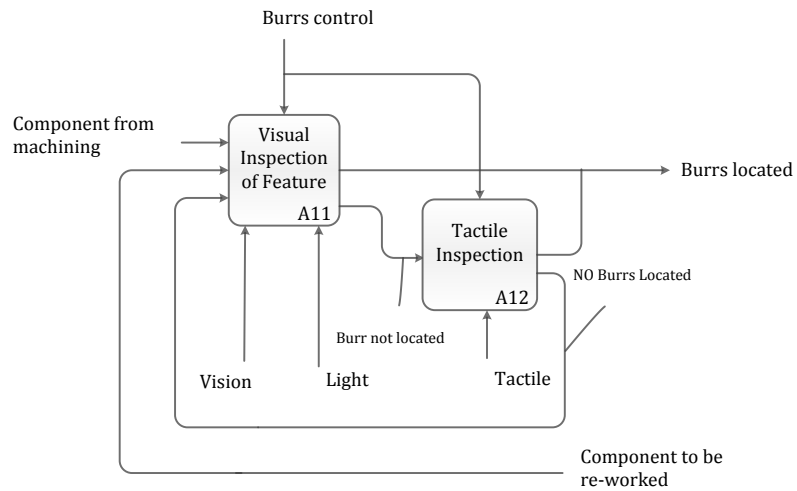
Burrs control

Component from machining

Visual Inspection of Feature

A11

Burrs located

Tactile Inspection

A12

NO Burrs Located

Burr not located

Vision

Light

Tactile

Component to be re-worked